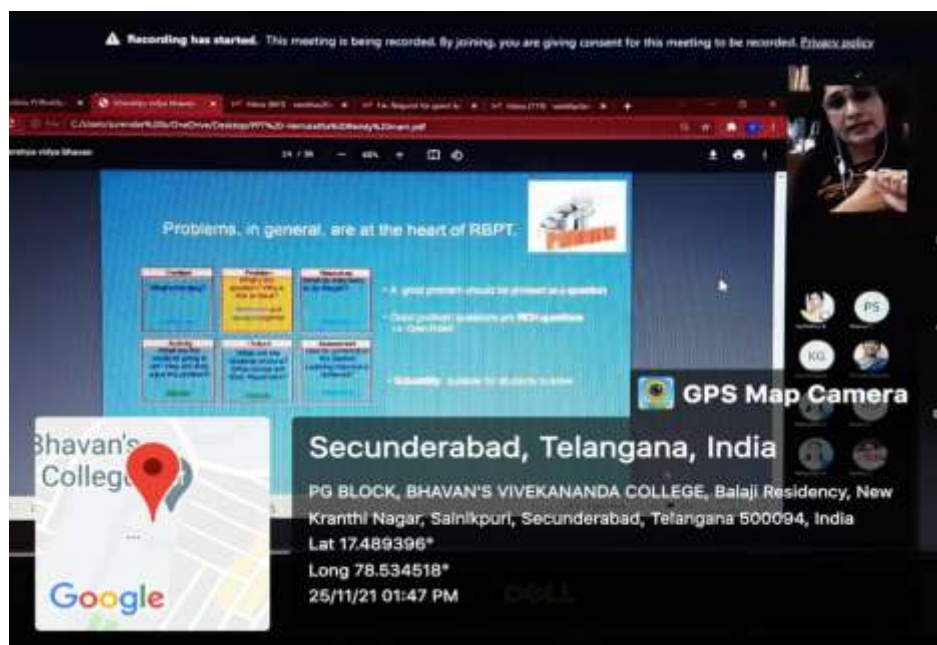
Recording has started. This meeting is being recorded. By joining, you are giving consent for this meeting to be recorded. Privacy policy

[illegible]

24 / 36 — 46% +

Problems, in general, are at the heart of RBPT.

• A good problem should be phrased as a question

• Good problem questions are RICH questions i.e. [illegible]

• Suitability: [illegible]

PS

KG

GPS Map Camera

Bhavan's College

Google

Secunderabad, Telangana, India

PG BLOCK, BHAVAN'S VIVEKANANDA COLLEGE, Balaji Residency, New Kranthi Nagar, Sainikpuri, Secunderabad, Telangana 500094, India
Lat 17.489396°
Long 78.534518°
25/11/21 01:47 PM

DELL